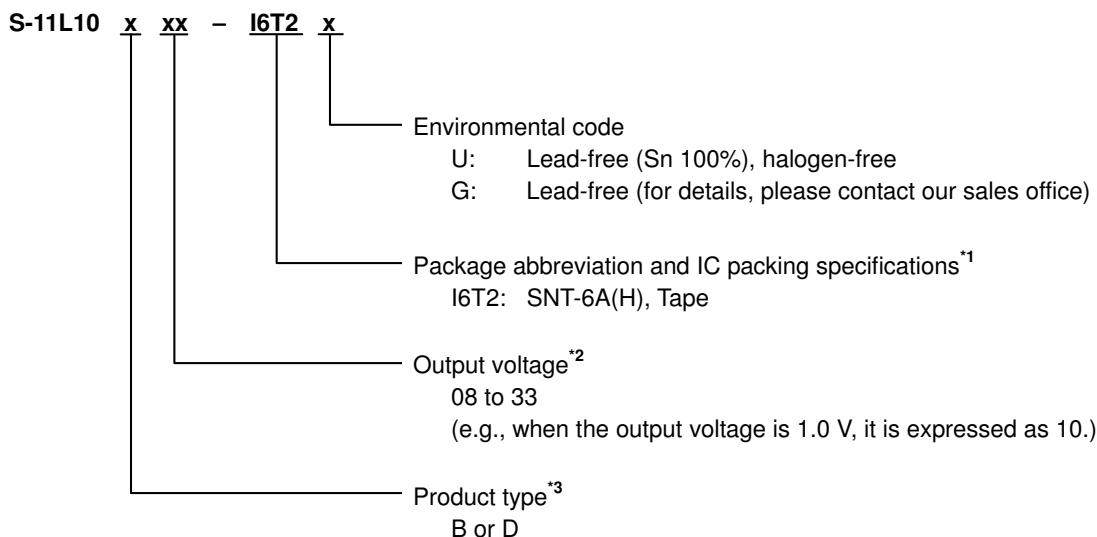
S-11L10 x xx – I6T2 x

Environmental code
U: Lead-free (Sn 100%), halogen-free
G: Lead-free (for details, please contact our sales office)

Package abbreviation and IC packing specifications$^{*1}$
I6T2: SNT-6A(H), Tape

Output voltage$^{*2}$
08 to 33
(e.g., when the output voltage is 1.0 V, it is expressed as 10.)

Product type$^{*3}$
B or D